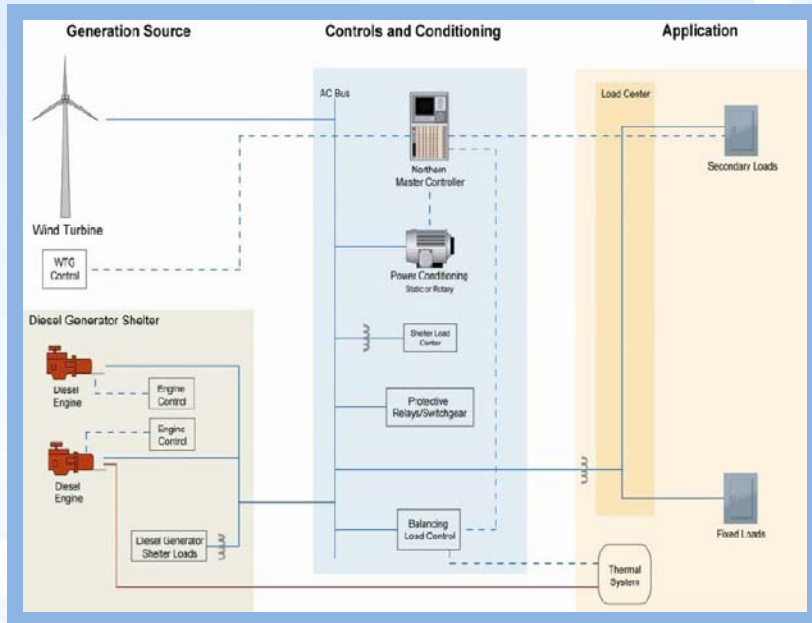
Generation Source

Controls and Conditioning

Application

AC Bus

Load Center

Northern Master Controller

Secondary Loads

Wind Turbine

WTG Control

Power Conditioning
Static or Rotary

Diesel Generator Shelter

Shelter Load Center

Diesel Engine

Engine Control

Protective Relays/Switchgear

Engine Control

Diesel Engine

Fixed Loads

Balancing Load Control

Diesel Generator Shelter Loads

Thermal System